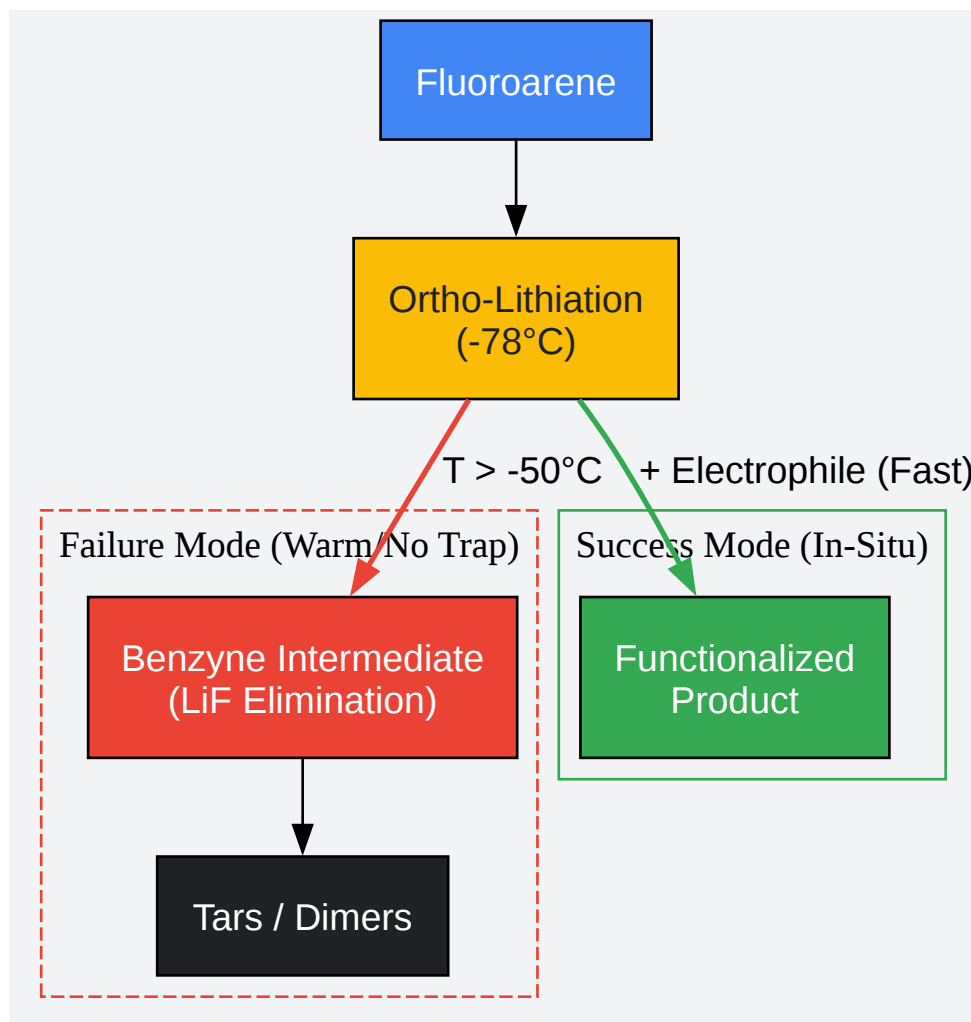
Fluoroarene

Ortho-Lithiation
(-78°C)

T > -50°C

+ Electrophile (Fast)

Failure Mode (Warm/No Trap)

Benzyne Intermediate
(LiF Elimination)

Tars / Dimers

Success Mode (In-Situ)

Functionalized
Product